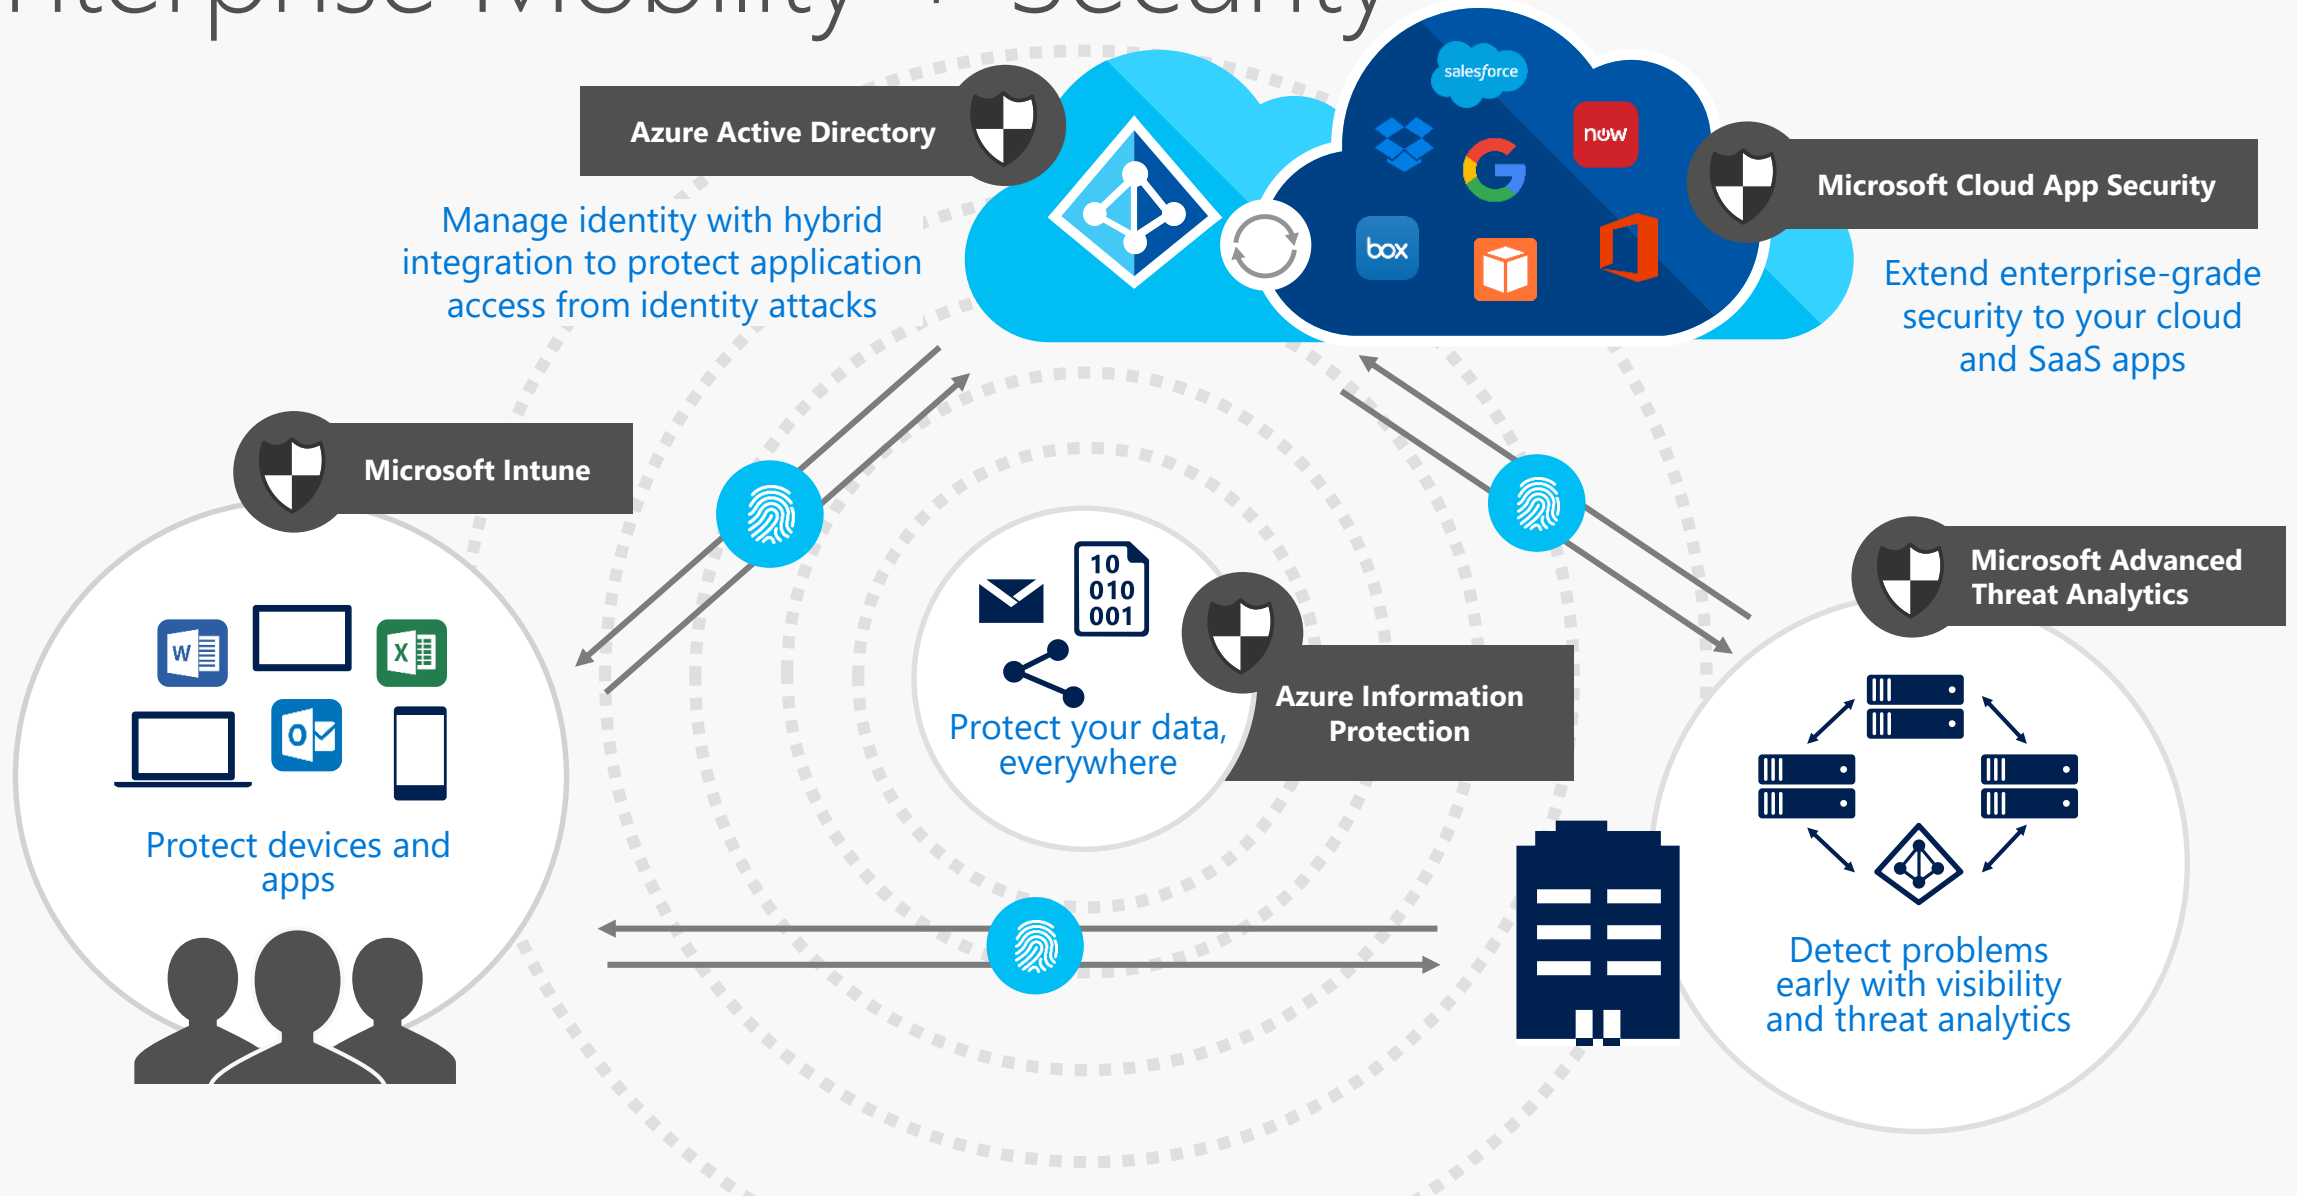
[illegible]nterprise Mobility + Security

Azure Active Directory

Manage identity with hybrid integration to protect application access from identity attacks

salesforce

now

box

Microsoft Cloud App Security

Extend enterprise-grade security to your cloud and SaaS apps

Microsoft Intune

W

X

O

Protect devices and apps

10
010
001

Protect your data, everywhere

Azure Information Protection

Microsoft Advanced Threat Analytics

Detect problems early with visibility and threat analytics